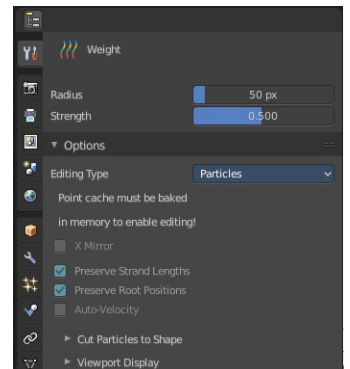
Weight

Radius 50 px
Strength 0.500

Options

Editing Type Particles

Point cache must be baked in memory to enable editing!

X Mirror

Preserve Strand Lengths

Preserve Root Positions

Auto-Velocity

Cut Particles to Shape

Viewport Display